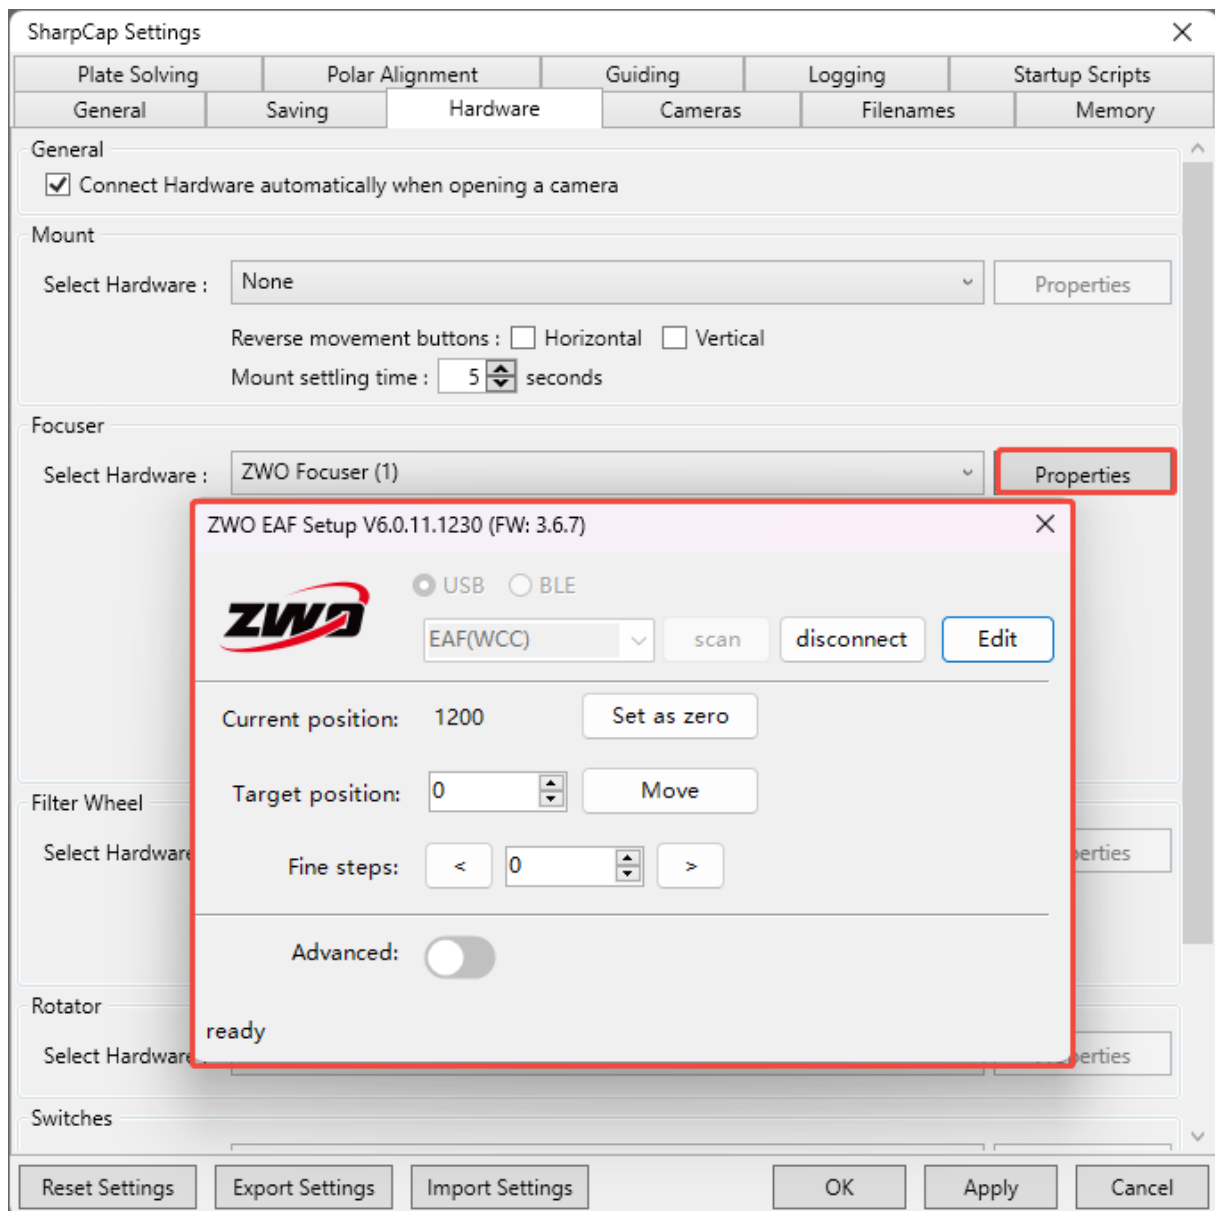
SharpCap Settings

Plate Solving | Polar Alignment | Guiding | Logging | Startup Scripts
General | Saving | Hardware | Cameras | Filenames | Memory

General
Connect Hardware automatically when opening a camera

Mount
Select Hardware : None
Properties
Reverse movement buttons : Horizontal Vertical
Mount settling time : 5 seconds

Focuser
Select Hardware : ZWO Focuser (1)
Properties

ZWO EAF Setup V6.0.11.1230 (FW: 3.6.7)

ZWO
USB BLE
EAF(WCC) scan disconnect Edit

Current position: 1200 Set as zero
Target position: 0 Move
Fine steps: < 0 >

Advanced:

ready

Filter Wheel
Select Hardware
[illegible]erties

Rotator
Select Hardware
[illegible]erties

Switches

Reset Settings Export Settings Import Settings OK Apply Cancel